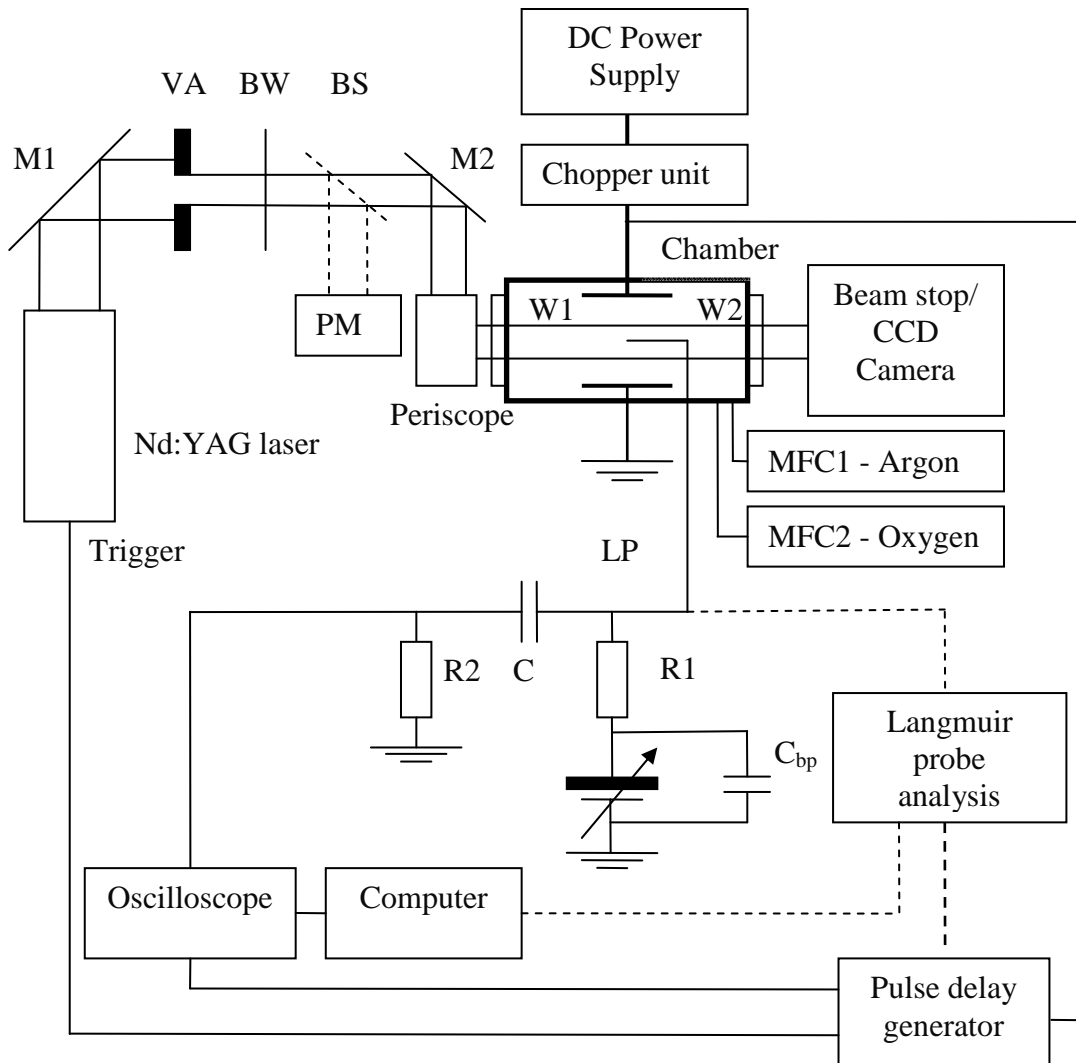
DC Power Supply

VA BW BS

M1

M2

Chopper unit

Chamber

PM

W1

W2

Beam stop/ CCD Camera

Periscope

Nd:YAG laser

MFC1 - Argon

MFC2 - Oxygen

Trigger

LP

R2

C

R1

Langmuir probe analysis

$C_{bp}$

Oscilloscope

Computer

Pulse delay generator